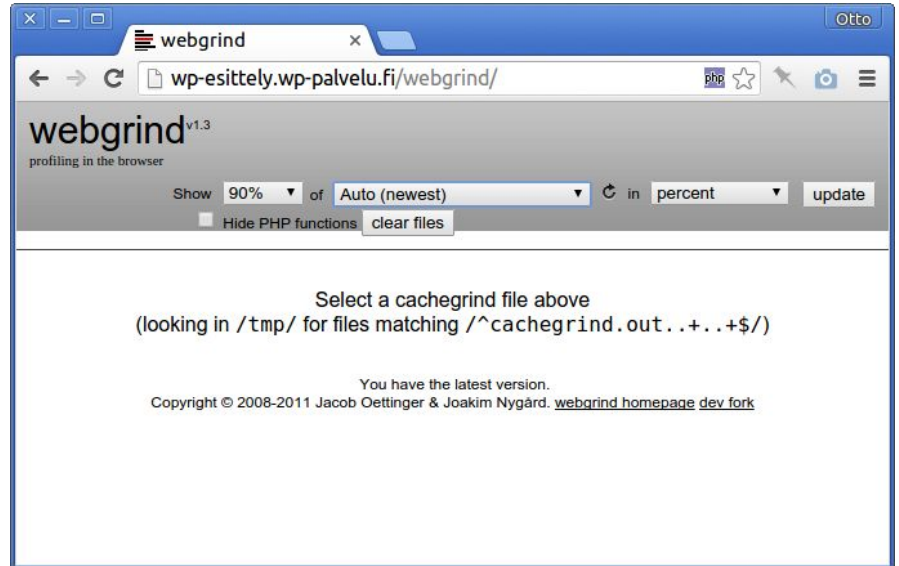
Otto

webgrind ×

wp-esittely.wp-palvelu.fi/webgrind/

php

webgrind$^{v1.3}$
profiling in the browser

Show 90% of Auto (newest) in percent update

Hide PHP functions clear files

Select a cachegrind file above
(looking in /tmp/ for files matching /^cachegrind.out..+..+$/)

You have the latest version.
Copyright © 2008-2011 Jacob Oettinger & Joakim Nygård. webgrind homepage dev fork